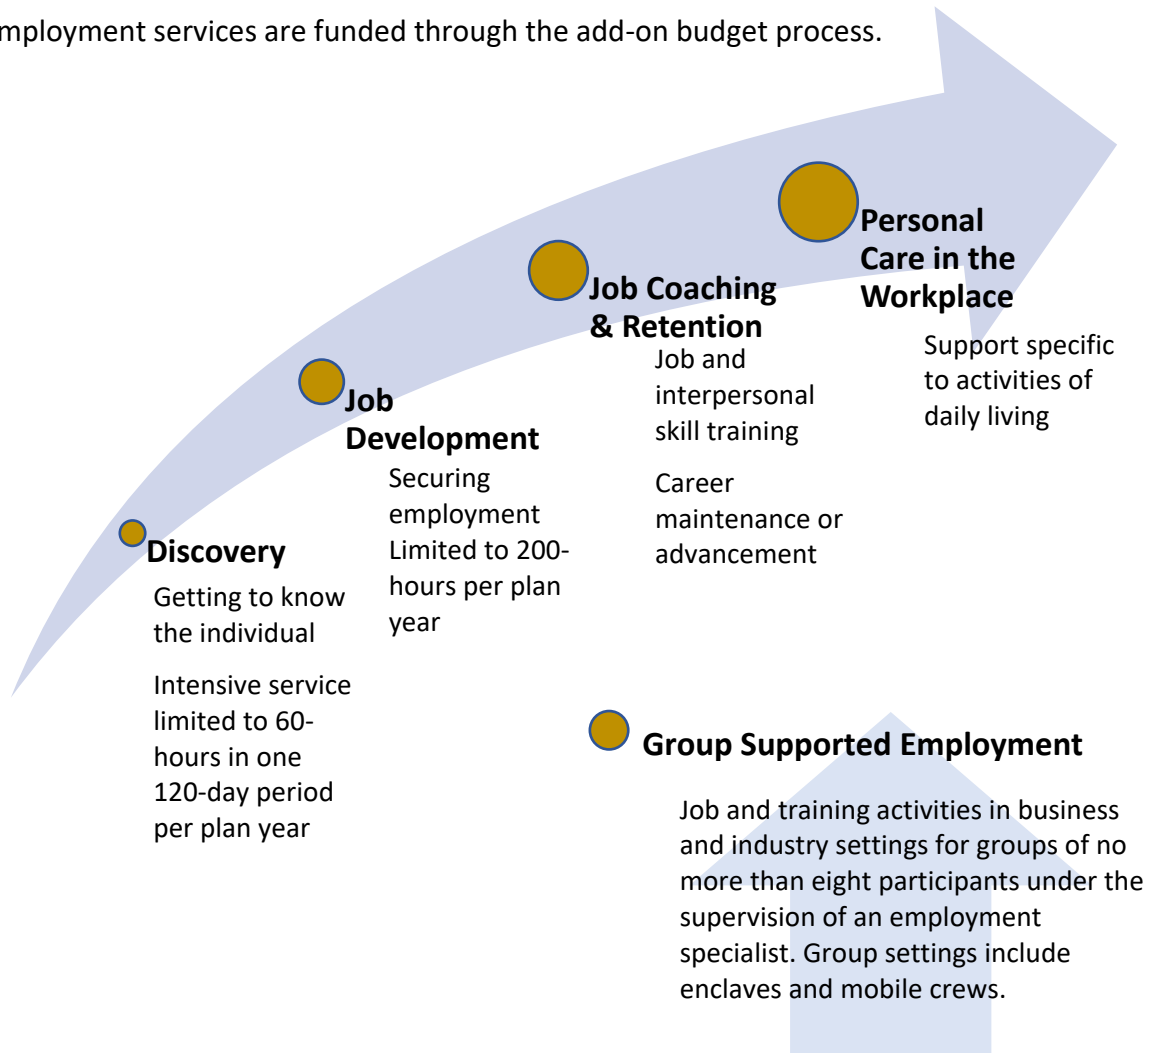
mployment services are funded through the add-on budget process.

Personal Care in the Workplace

Support specific to activities of daily living

Job Coaching & Retention

Job and interpersonal skill training

Career maintenance or advancement

Job Development

Securing employment Limited to 200-hours per plan year

Discovery

Getting to know the individual

Intensive service limited to 60-hours in one 120-day period per plan year

Group Supported Employment

Job and training activities in business and industry settings for groups of no more than eight participants under the supervision of an employment specialist. Group settings include enclaves and mobile crews.